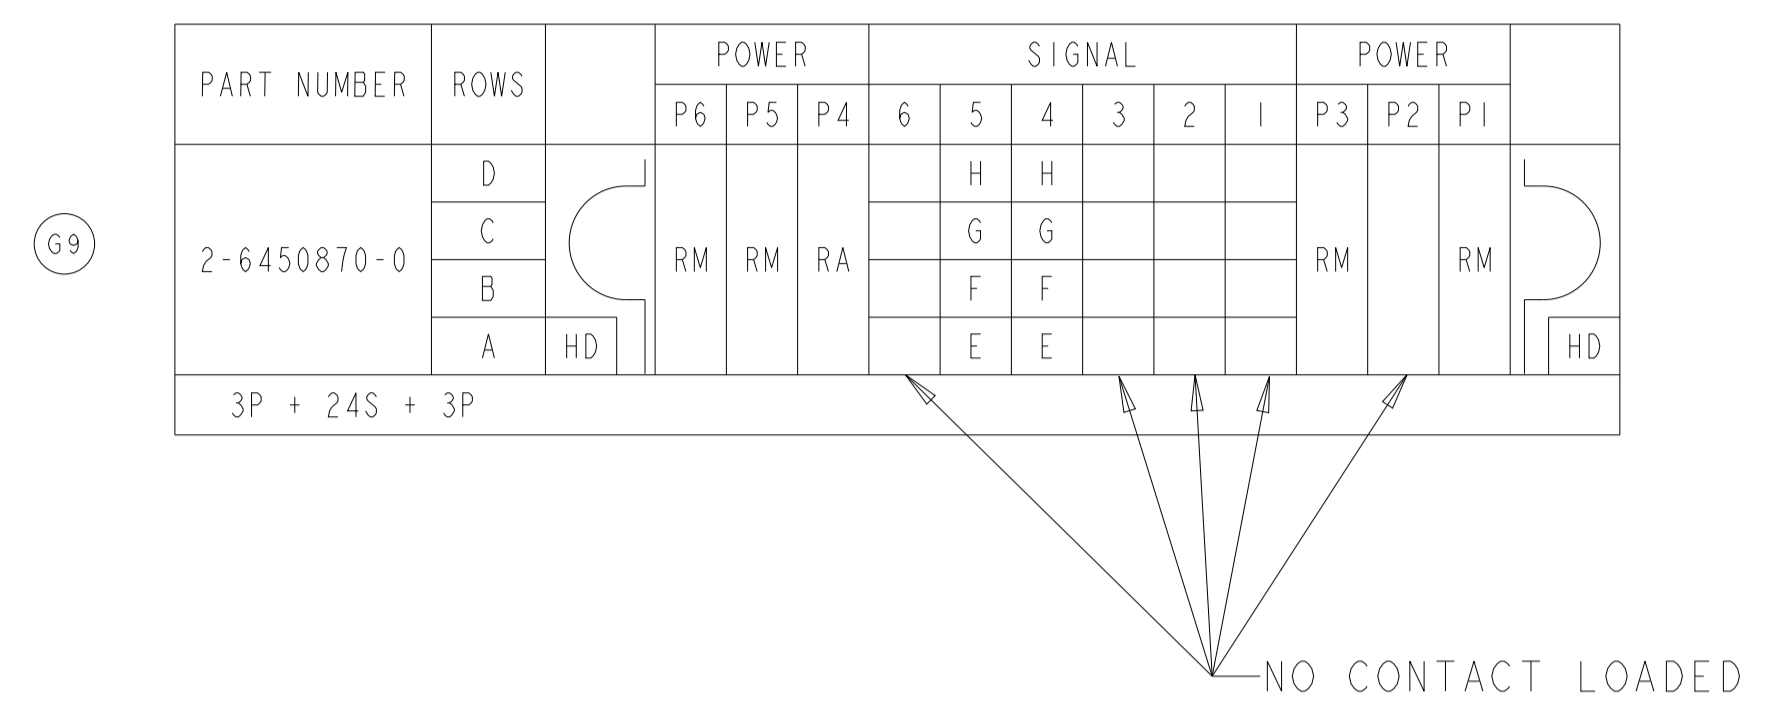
G9

| PART NUMBER | ROWS | | POWER P6 | POWER P5 | POWER P4 | SIGNAL 6 | SIGNAL 5 | SIGNAL 4 | SIGNAL 3 | SIGNAL 2 | SIGNAL 1 | POWER P3 | POWER P2 | POWER P1 | |
|---|---|---|---|---|---|---|---|---|---|---|---|---|---|---|---|
| 2-6450870-0 | D | | RM | RM | RA | | H | H | | | | RM | | RM | |
| | C | | | | | | G | G | | | | | | | |
| | B | | | | | | F | F | | | | | | | |
| | A | HD | | | | | E | E | | | | | | | HD |
| 3P + 24S + 3P | | | | | | | | | | | | | | | |

NO CONTACT LOADED